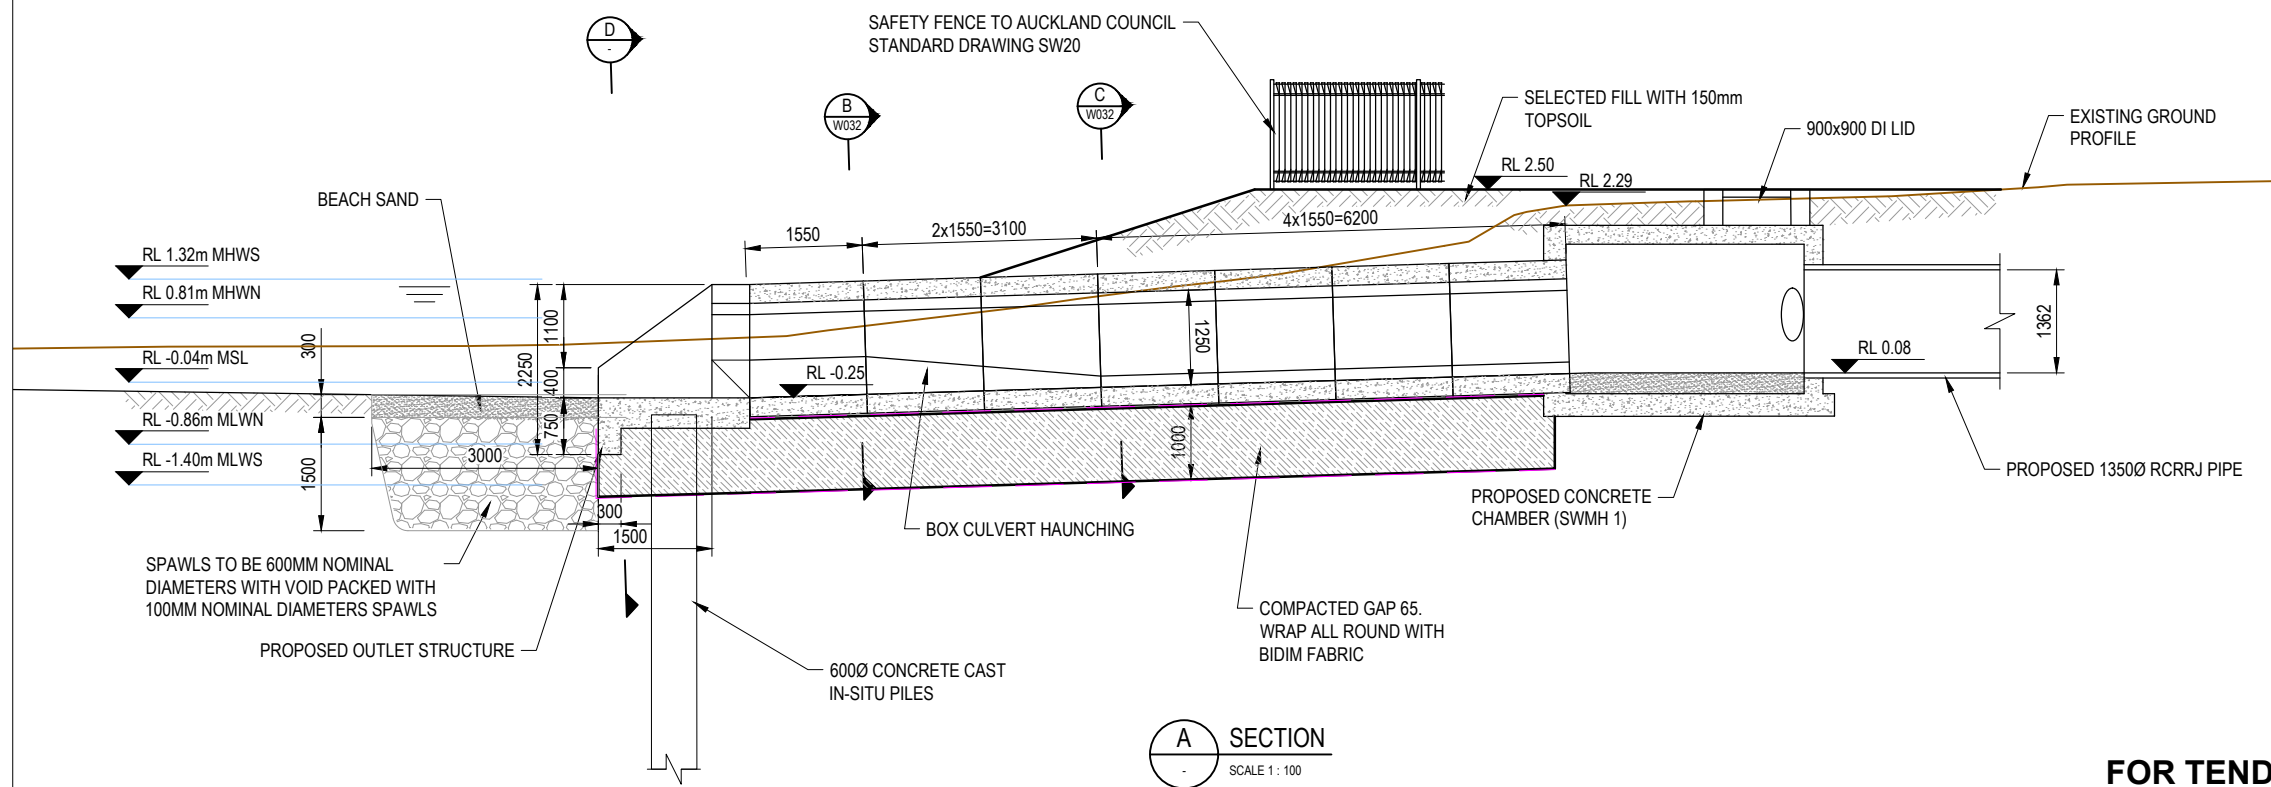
D
-

SAFETY FENCE TO AUCKLAND COUNCIL STANDARD DRAWING SW20

B
W032

C
W032

SELECTED FILL WITH 150mm TOPSOIL

900x900 DI LID

EXISTING GROUND PROFILE

RL 2.50

RL 2.29

BEACH SAND

1550

2x1550=3100

4x1550=6200

RL 1.32m MHWS

RL 0.81m MHWN

RL -0.04m MSL

300

2250

1100

400

1250

1362

RL 0.08

RL -0.25

RL -0.86m MLWN

750

1000

RL -1.40m MLWS

3000

1500

300

1500

SPAWLS TO BE 600MM NOMINAL DIAMETERS WITH VOID PACKED WITH 100MM NOMINAL DIAMETERS SPAWLS

PROPOSED OUTLET STRUCTURE

BOX CULVERT HAUNCHING

PROPOSED CONCRETE CHAMBER (SWMH 1)

PROPOSED 1350Ø RCRRJ PIPE

COMPACTED GAP 65. WRAP ALL ROUND WITH BIDIM FABRIC

600Ø CONCRETE CAST IN-SITU PILES

A
-
SECTION
SCALE 1 : 100

FOR TEND